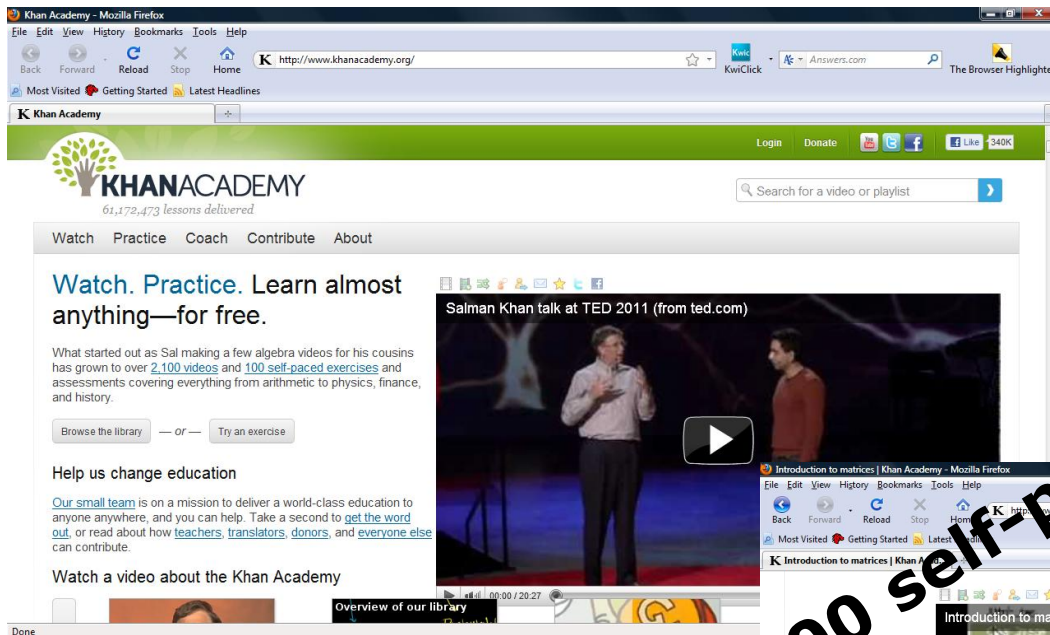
Khan Academy - Mozilla Firefox
File Edit View History Bookmarks Tools Help
Back Forward Reload Stop Home
K http://www.khanacademy.org/
KwiClick
Answers.com
The Browser Highlighte
Most Visited Getting Started Latest Headlines
K Khan Academy
Login Donate
Like 340K
KHANACADEMY
61,172,473 lessons delivered
Search for a video or playlist
Watch Practice Coach Contribute About

Watch. Practice. Learn almost anything—for free.

What started out as Sal making a few algebra videos for his cousins has grown to over 2,100 videos and 100 self-paced exercises and assessments covering everything from arithmetic to physics, finance, and history.

Browse the library — or — Try an exercise

Help us change education

Our small team is on a mission to deliver a world-class education to anyone anywhere, and you can help. Take a second to get the word out, or read about how teachers, translators, donors, and everyone else can contribute.

Watch a video about the Khan Academy

Salman Khan talk at TED 2011 (from ted.com)
00:00 / 20:27
Overview of our library

Introduction to matrices | Khan Academy - Mozilla Firefox
File Edit View History Bookmarks Tools Help
Back Forward Reload Stop
Most Visited Getting Started Latest
K Introduction to matrices | Khan A
Introduction to ma
00 self-p
Done